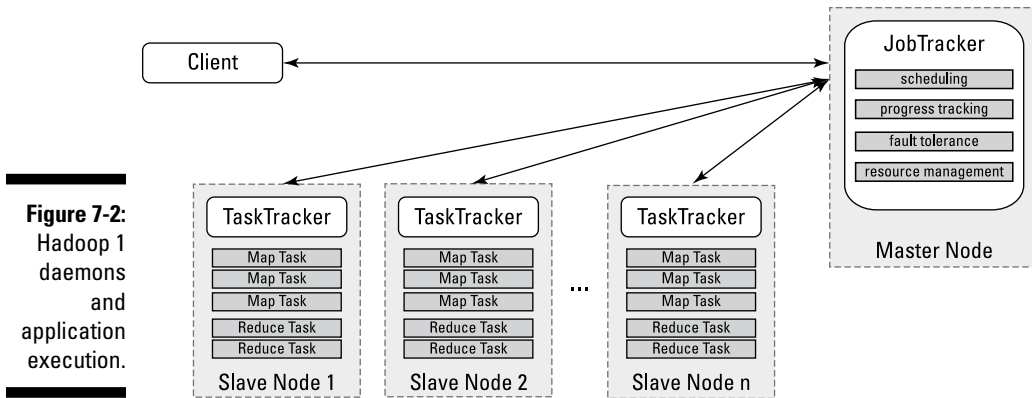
Figure 7-2: Hadoop 1 daemons and application execution.

Client

JobTracker
scheduling
progress tracking
fault tolerance
resource management
Master Node

TaskTracker
Map Task
Map Task
Map Task
Reduce Task
Reduce Task
Slave Node 1

TaskTracker
Map Task
Map Task
Map Task
Reduce Task
Reduce Task
Slave Node 2

...

TaskTracker
Map Task
Map Task
Map Task
Reduce Task
Reduce Task
Slave Node n